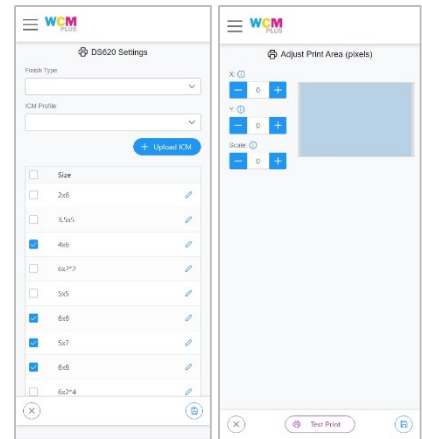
WCM PLUS

DS620 Settings

Finish Type

ICM Profile

+ Upload ICM

| | Size |
|---|---|
| | 2x6 |
| | 3.5x5 |
| ☑ | 4x6 |
| | 6x2*2 |
| | 5x5 |
| ☑ | 6x6 |
| ☑ | 5x7 |
| ☑ | 6x8 |
| | 6x2*4 |

WCM PLUS

Adjust Print Area (pixels)

X:

0

Y:

0

Scale

0

Test Print